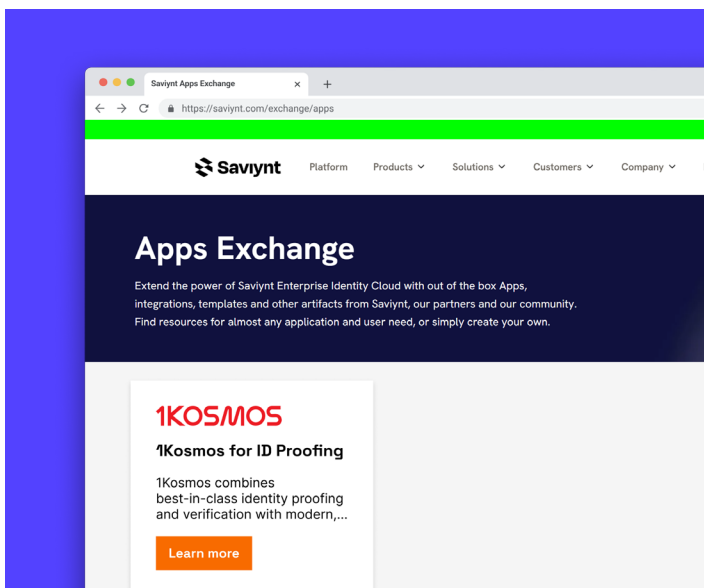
Saviynt Apps Exchange
×
+
https://saviynt.com/exchange/apps

Saviynt
Platform
Products
Solutions
Customers
Company

Apps Exchange

Extend the power of Saviynt Enterprise Identity Cloud with out of the box Apps, integrations, templates and other artifacts from Saviynt, our partners and our community. Find resources for almost any application and user need, or simply create your own.

1KOSMOS

1Kosmos for ID Proofing

1Kosmos combines best-in-class identity proofing and verification with modern,...

Learn more